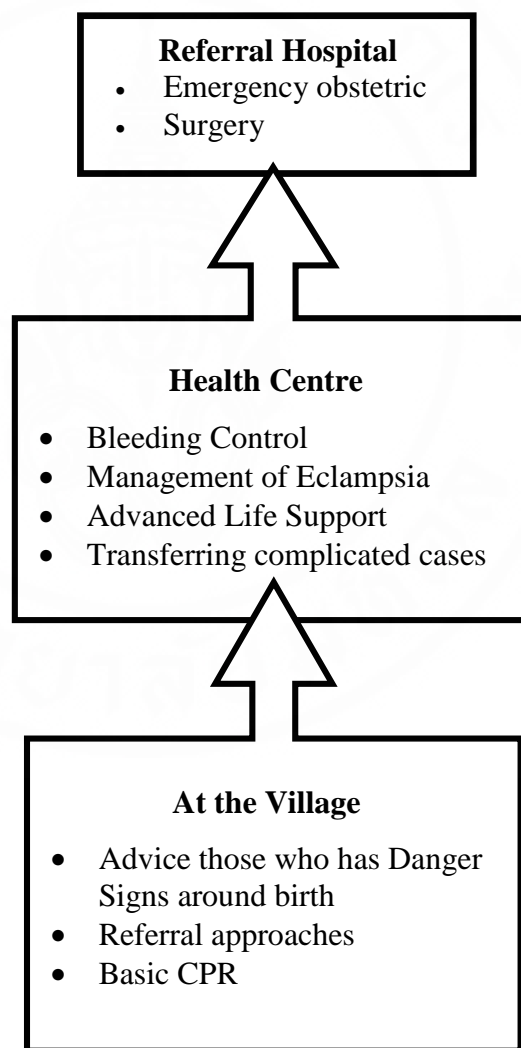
**Referral Hospital**
- Emergency obstetric
- Surgery

**Health Centre**
- Bleeding Control
- Management of Eclampsia
- Advanced Life Support
- Transferring complicated cases

**At the Village**
- Advice those who has Danger Signs around birth
- Referral approaches
- Basic CPR